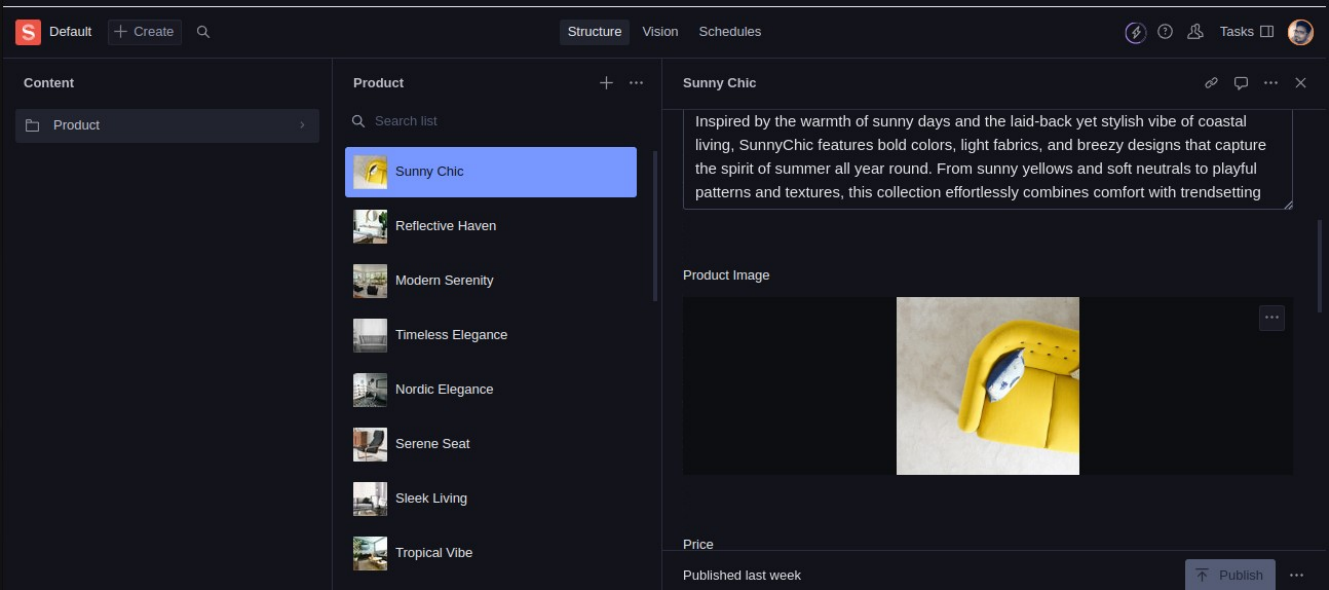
S Default + Create

Structure Vision Schedules

Tasks

Content

Product

Product

Search list

Sunny Chic

Reflective Haven

Modern Serenity

Timeless Elegance

Nordic Elegance

Serene Seat

Sleek Living

Tropical Vibe

Sunny Chic

Inspired by the warmth of sunny days and the laid-back yet stylish vibe of coastal living, SunnyChic features bold colors, light fabrics, and breezy designs that capture the spirit of summer all year round. From sunny yellows and soft neutrals to playful patterns and textures, this collection effortlessly combines comfort with trendsetting

Product Image

Price

Published last week

Publish